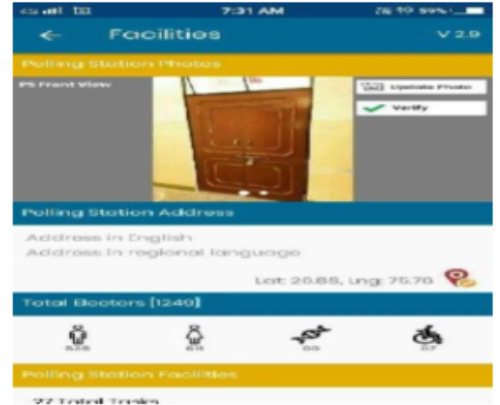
7:31 AM
59%
Facilities
V 2.9
Polling Station Photos
PS Front View
Update Photo
Verify
Polling Station Address
Address in English
Address in regional language
Lat: 25.85, Lng: 75.75
Total Electors [1249]
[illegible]
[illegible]
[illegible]
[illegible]
Polling Station Facilities
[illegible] Total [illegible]